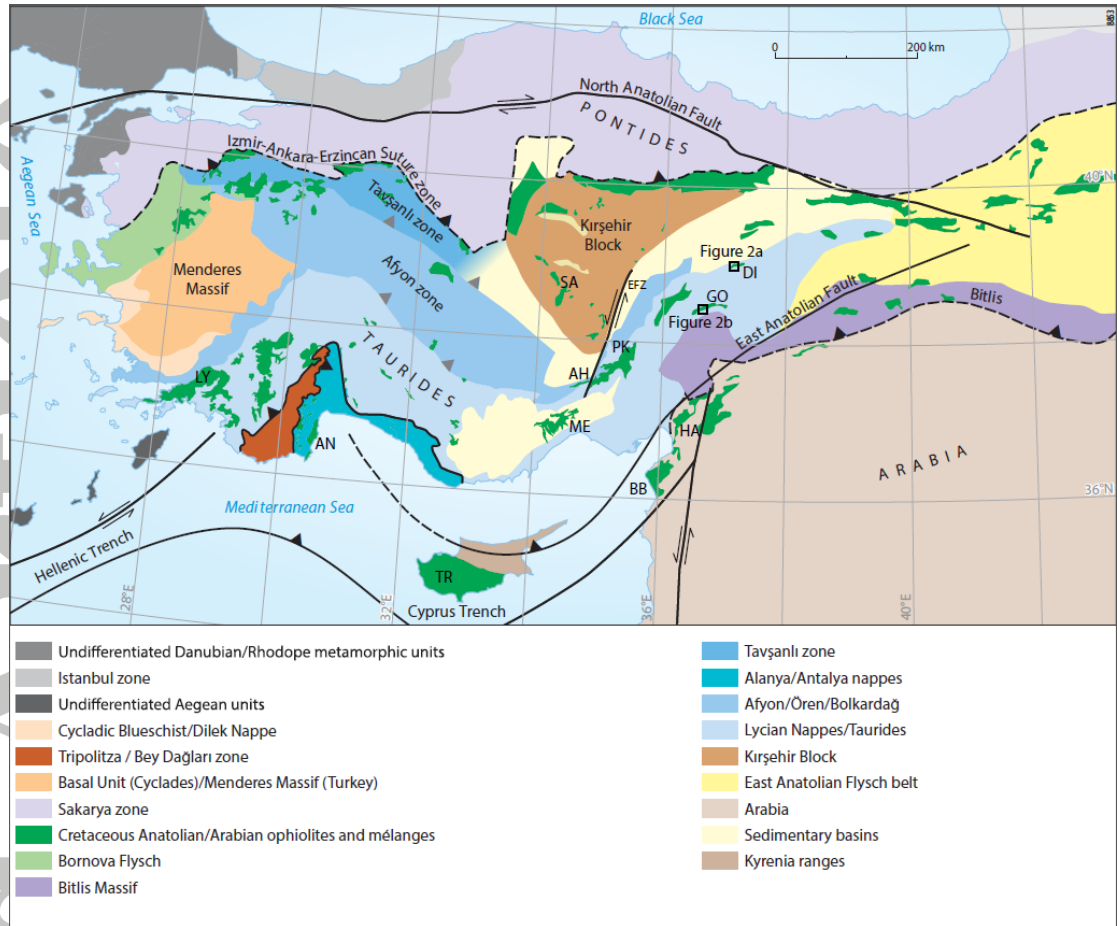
Black Sea

0 200 km

North Anatolian Fault

PONTIDES

Izmir-Ankara-Erzincan Suture zone

Aegean Sea

Tavşanlı zone

Kırşehir Block

Figure 2a

DI

40°N

Menderes Massif

Afyon zone

SA

EFZ

GO

Figure 2b

East Anatolian Fault

Bitlis

TAURIDES

PK

AH

LY

ME

HA

AN

ARABIA

BB

36°N

Mediterranean Sea

Hellenic Trench

TR

Cyprus Trench

28°E

32°E

36°E

40°E

| | |
|---|---|
| Undifferentiated Danubian/Rhodope metamorphic units | Tavşanlı zone |
| Istanbul zone | Alanya/Antalya nappes |
| Undifferentiated Aegean units | Afyon/Ören/Bolkardağ |
| Cycladic Blueschist/Dilek Nappe | Lycian Nappes/Taurides |
| Tripolitza / Bey Dağları zone | Kırşehir Block |
| Basal Unit (Cyclades)/Menderes Massif (Turkey) | East Anatolian Flysch belt |
| Sakarya zone | Arabia |
| Cretaceous Anatolian/Arabian ophiolites and mélanges | Sedimentary basins |
| Bornova Flysch | Kyrenia ranges |
| Bitlis Massif | |